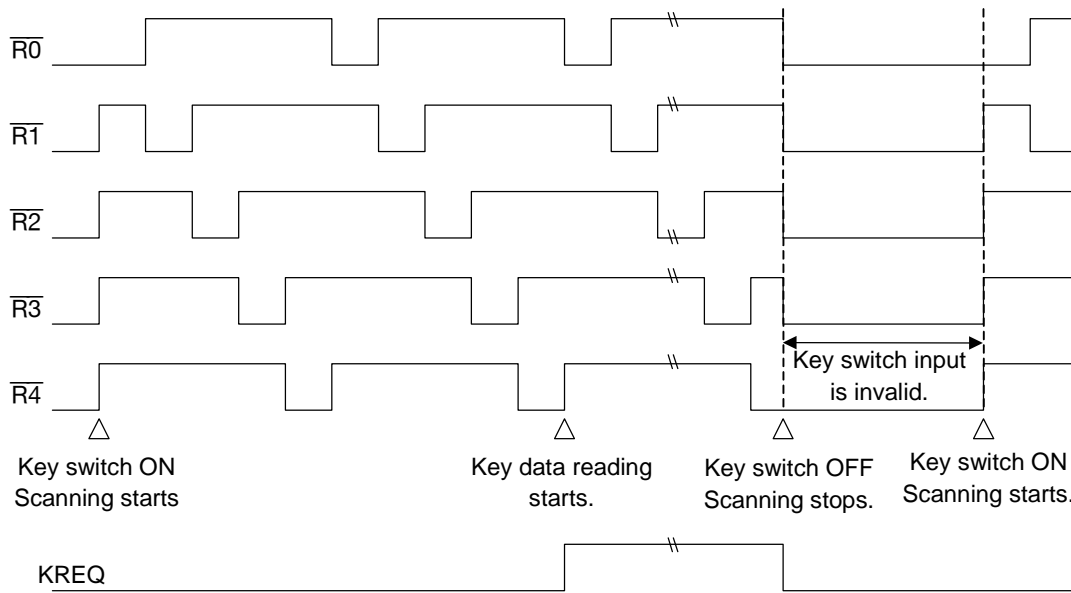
$\overline{R0}$

$\overline{R1}$

$\overline{R2}$

$\overline{R3}$

$\overline{R4}$

Key switch input is invalid.

Key switch ON
Scanning starts

Key data reading starts.

Key switch OFF
Scanning stops.

Key switch ON
Scanning starts.

KREQ